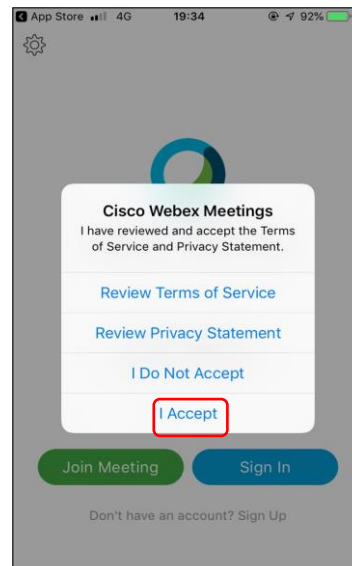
App Store 4G 19:34 92%

Cisco Webex Meetings
I have reviewed and accept the Terms of Service and Privacy Statement.

Review Terms of Service

Review Privacy Statement

I Do Not Accept

I Accept

Join Meeting

Sign In

Don't have an account? Sign Up